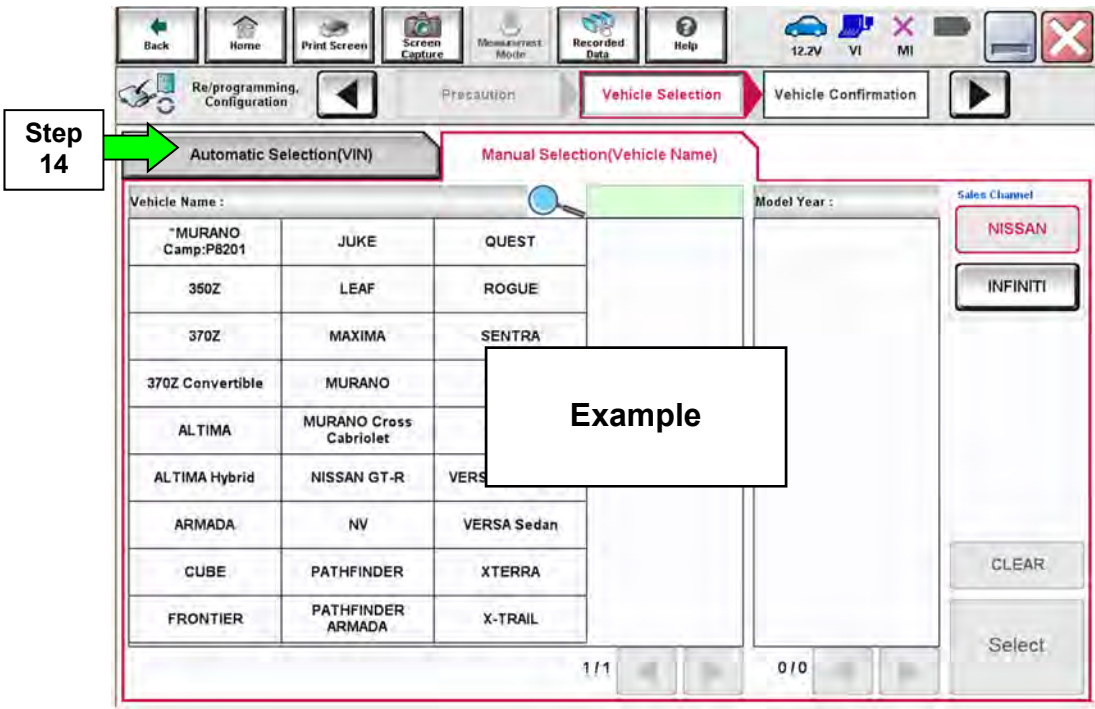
Back | Home | Print Screen | Screen Capture | Measurement Mode | Recorded Data | Help

12.2V VI MI

Re/programming, Configuration

Precaution

Vehicle Selection

Vehicle Confirmation

Step 14

Automatic Selection(VIN)

Manual Selection(Vehicle Name)

Vehicle Name :

Model Year :

Sales Channel

NISSAN

INFINITI

| | | |
|---|---|---|
| *MURANO Camp:P8201 | JUKE | QUEST |
| 350Z | LEAF | ROGUE |
| 370Z | MAXIMA | SENTRA |
| 370Z Convertible | MURANO | |
| ALTIMA | MURANO Cross Cabriolet | |
| ALTIMA Hybrid | NISSAN GT-R | VERS |
| ARMADA | NV | VERSA Sedan |
| CUBE | PATHFINDER | XTERRA |
| FRONTIER | PATHFINDER ARMADA | X-TRAIL |

Example

1/1

0/0

CLEAR

Select